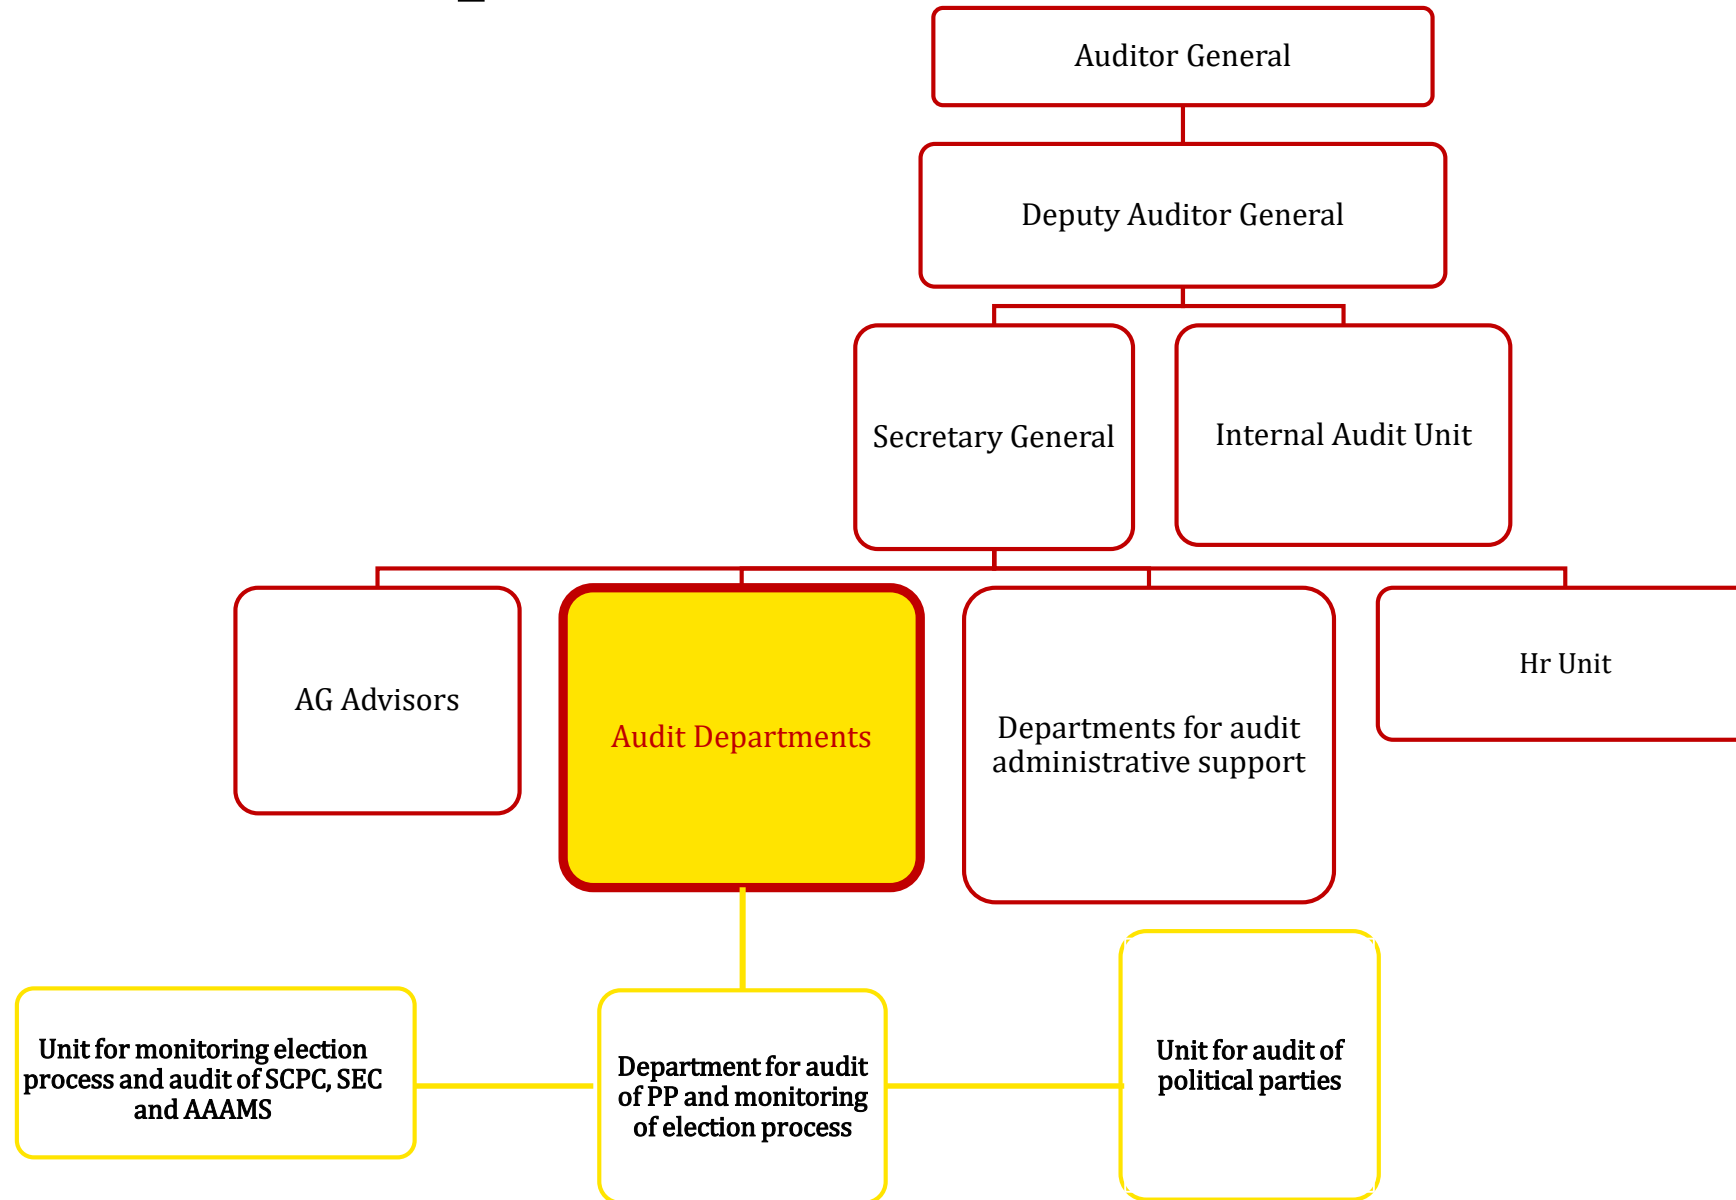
Auditor General

Deputy Auditor General

Secretary General

Internal Audit Unit

AG Advisors

Audit Departments

Departments for audit administrative support

Hr Unit

Unit for monitoring election process and audit of SCPC, SEC and AAAMS

Department for audit of PP and monitoring of election process

Unit for audit of political parties